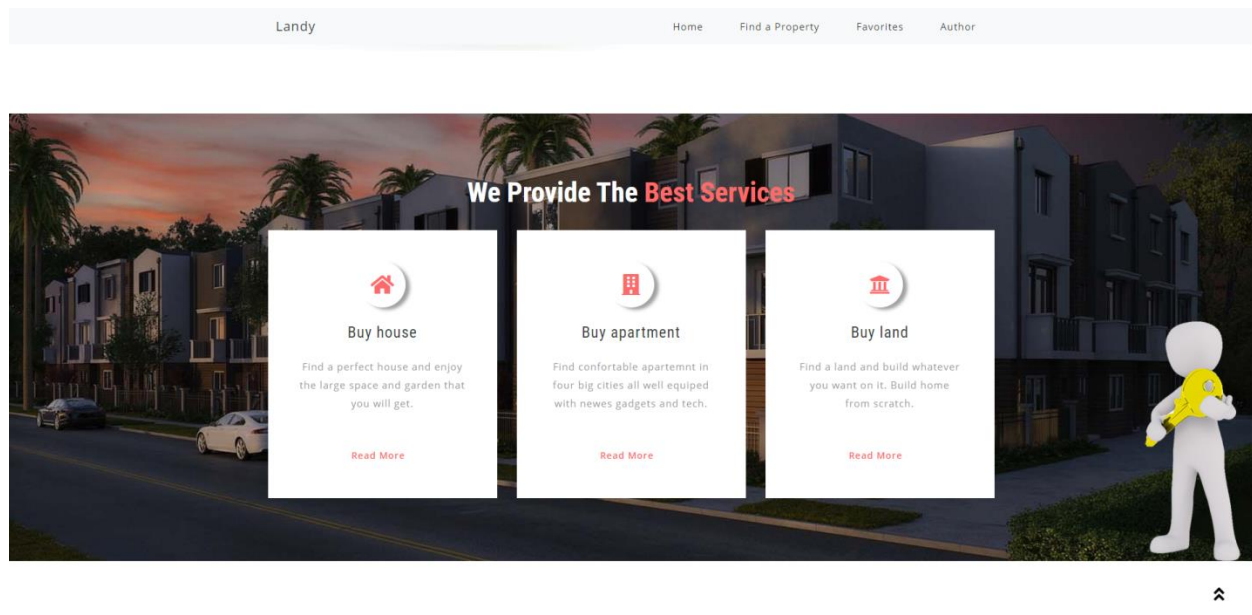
Landy

Home Find a Property Favorites Author

We Provide The Best Services

Buy house

Find a perfect house and enjoy the large space and garden that you will get.

Read More

Buy apartment

Find confortable apartemnt in four big cities all well equiped with newes gadgets and tech.

Read More

Buy land

Find a land and build whatever you want on it. Build home from scratch.

Read More